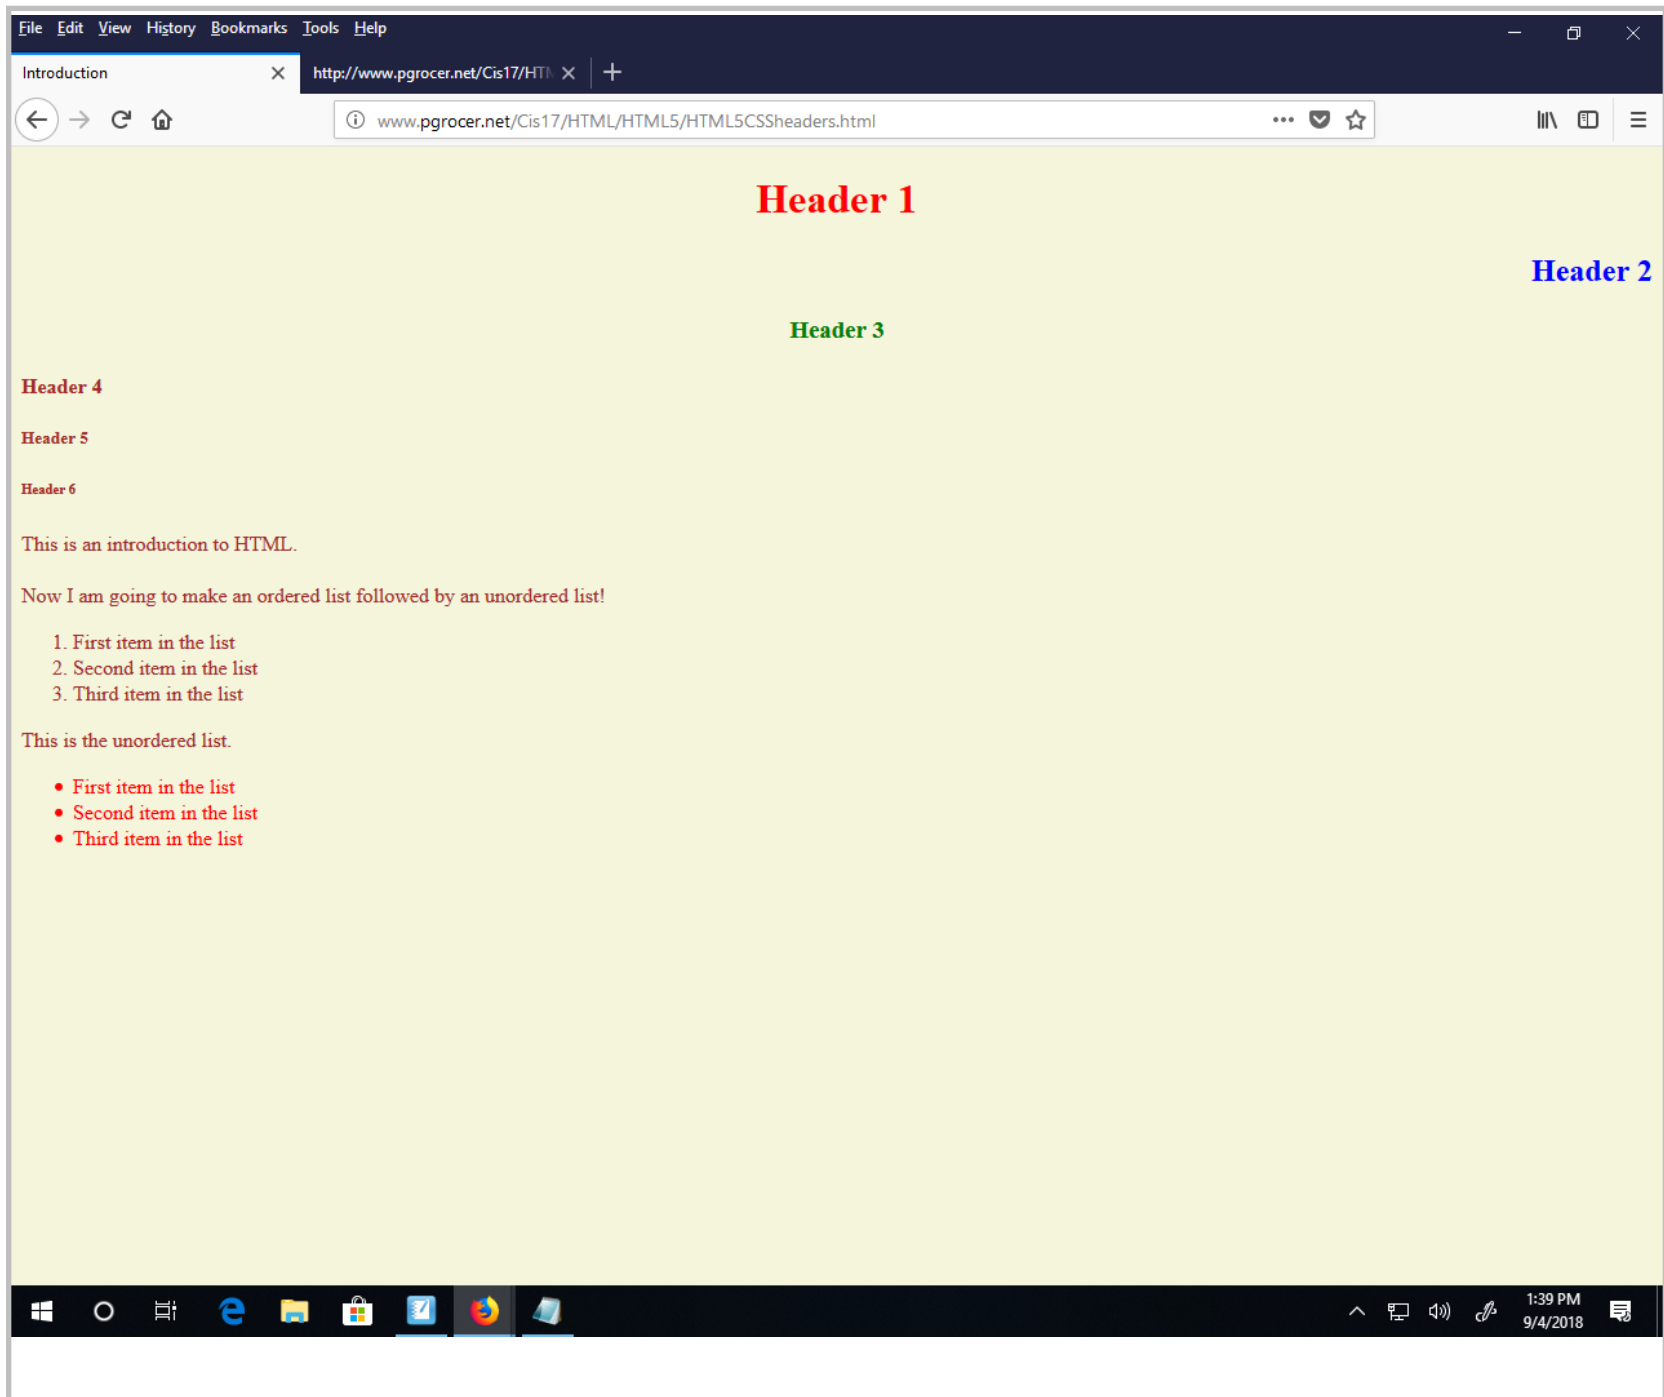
File Edit View History Bookmarks Tools Help

Introduction

http://www.pgrocer.net/Cis17/HTM

www.pgrocer.net/Cis17/HTML/HTML5/HTML5CSSheaders.html

Header 1

Header 2

Header 3

Header 4

Header 5

Header 6

This is an introduction to HTML.

Now I am going to make an ordered list followed by an unordered list!

1. First item in the list
2. Second item in the list
3. Third item in the list

This is the unordered list.

- First item in the list
- Second item in the list
- Third item in the list

1:39 PM
9/4/2018